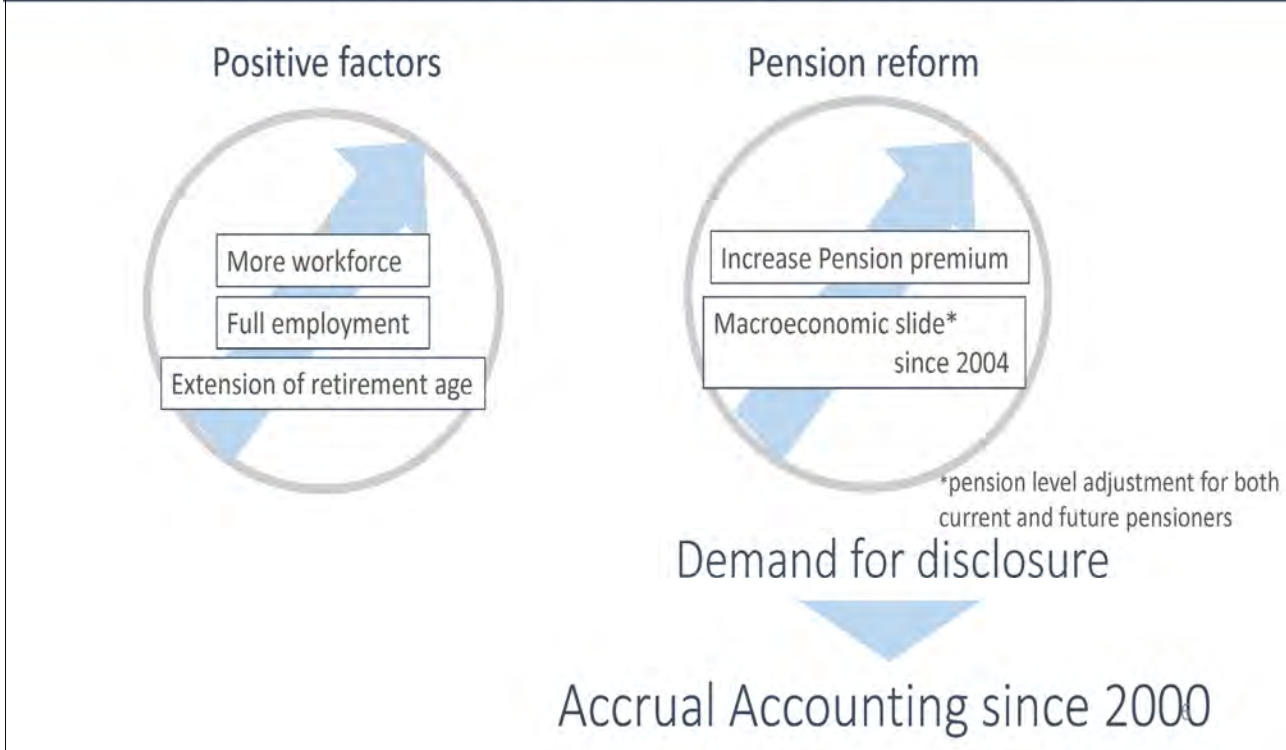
Positive factors

More workforce

Full employment

Extension of retirement age

Pension reform

Increase Pension premium

Macroeconomic slide* since 2004

*pension level adjustment for both current and future pensioners

Demand for disclosure

Accrual Accounting since 2000

8